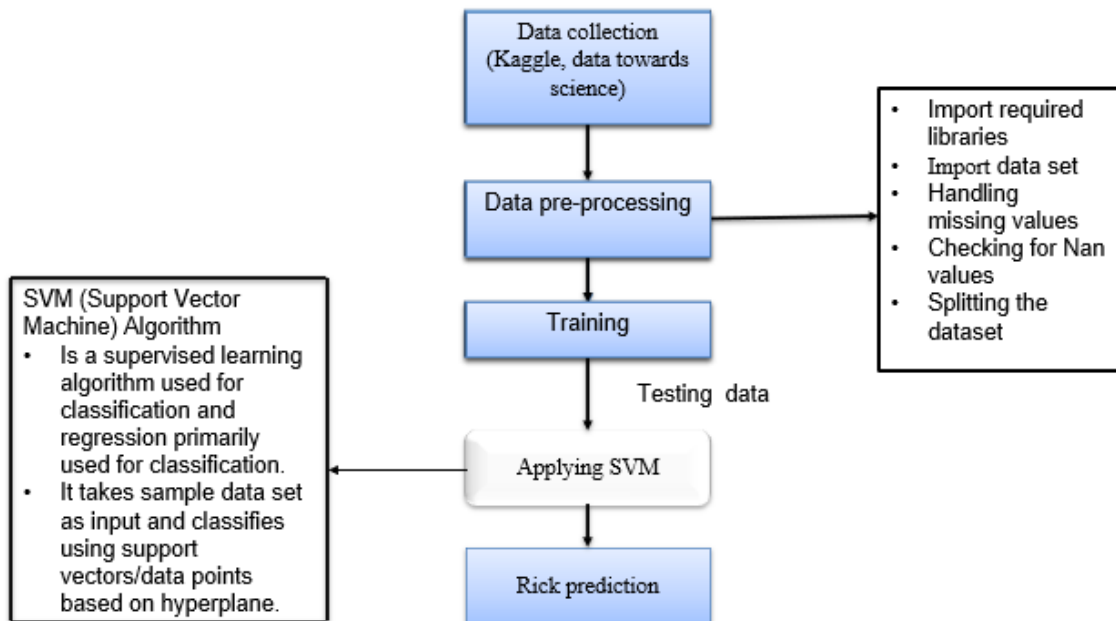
Data collection (Kaggle, data towards science)

Data pre-processing

- Import required libraries
- Import data set
- Handling missing values
- Checking for Nan values
- Splitting the dataset

Training

Testing data

SVM (Support Vector Machine) Algorithm
- Is a supervised learning algorithm used for classification and regression primarily used for classification.
- It takes sample data set as input and classifies using support vectors/data points based on hyperplane.

Applying SVM

Rick prediction